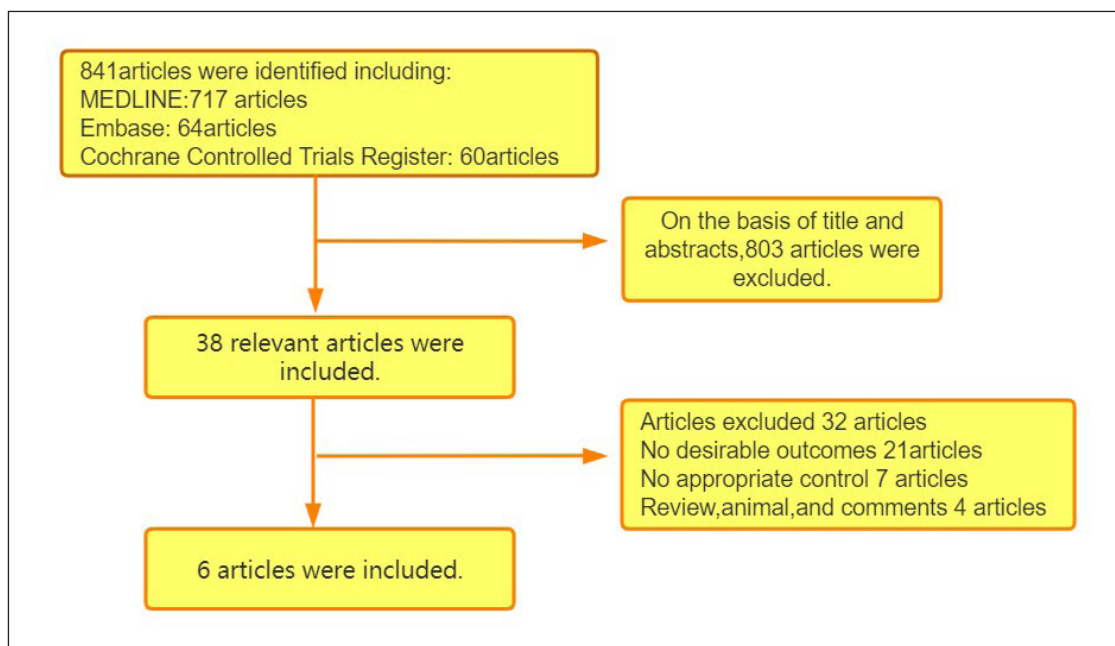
841articles were identified including:
MEDLINE:717 articles
Embase: 64articles
Cochrane Controlled Trials Register: 60articles

On the basis of title and abstracts,803 articles were excluded.

38 relevant articles were included.

Articles excluded 32 articles
No desirable outcomes 21articles
No appropriate control 7 articles
Review,animal,and comments 4 articles

6 articles were included.